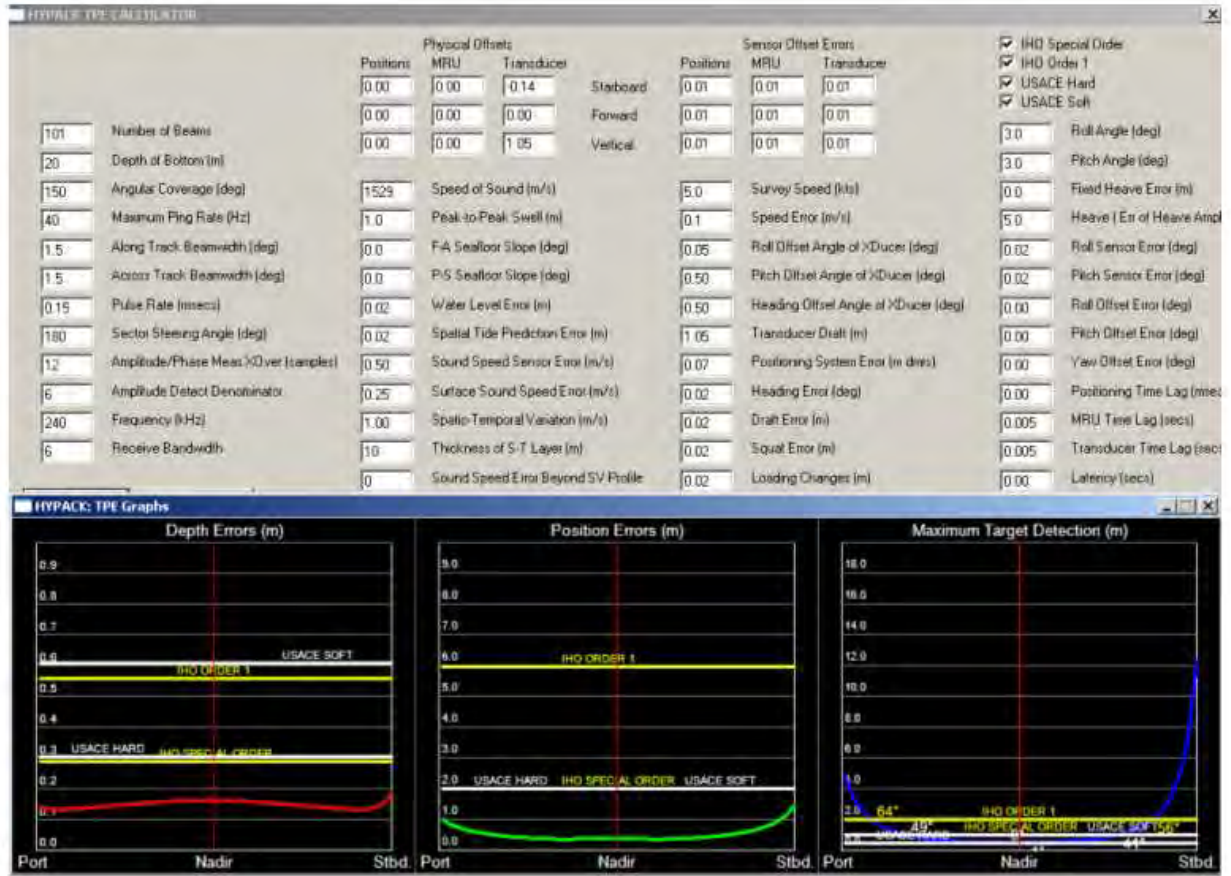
HYPACK TPE CALCULATOR

Physical Offsets
Positions MRU Transducer
0.00 0.00 0.14 Starboard
0.00 0.00 0.00 Forward
0.00 0.00 1.05 Vertical

Sensor Offset Errors
Positions MRU Transducer
0.01 0.01 0.01
0.01 0.01 0.01
0.01 0.01 0.01

IHO Special Order
IHO Order 1
USACE Hard
USACE Soft

| | | | | | | | |
|---|---|---|---|---|---|---|---|
| 101 | Number of Beams | | | | | 3.0 | Roll Angle (deg) |
| 20 | Depth of Bottom (m) | | | | | 3.0 | Pitch Angle (deg) |
| 150 | Angular Coverage (deg) | 1529 | Speed of Sound (m/s) | 5.0 | Survey Speed (kts) | 0.0 | Fixed Heave Error (m) |
| 40 | Maximum Ping Rate (Hz) | 1.0 | Peak-to-Peak Swell (m) | 0.1 | Speed Error (m/s) | 5.0 | Heave ( Err of Heave Ampl |
| 1.5 | Along Track Beamwidth (deg) | 0.0 | F-A Seafloor Slope (deg) | 0.05 | Roll Offset Angle of XDucer (deg) | 0.02 | Roll Sensor Error (deg) |
| 1.5 | Across Track Beamwidth (deg) | 0.0 | P-S Seafloor Slope (deg) | 0.50 | Pitch Offset Angle of XDucer (deg) | 0.02 | Pitch Sensor Error (deg) |
| 0.15 | Pulse Rate (msecs) | 0.02 | Water Level Error (m) | 0.50 | Heading Offset Angle of XDucer (deg) | 0.00 | Roll Offset Error (deg) |
| 180 | Sector Steering Angle (deg) | 0.02 | Spatial Tide Prediction Error (m) | 1.05 | Transducer Draft (m) | 0.00 | Pitch Offset Error (deg) |
| 12 | Amplitude/Phase Meas XOver (samples) | 0.50 | Sound Speed Sensor Error (m/s) | 0.07 | Positioning System Error (m drms) | 0.00 | Yaw Offset Error (deg) |
| 6 | Amplitude Detect Denominator | 0.25 | Surface Sound Speed Error (m/s) | 0.02 | Heading Error (deg) | 0.00 | Positioning Time Lag (msec |
| 240 | Frequency (kHz) | 1.00 | Spatio-Temporal Variation (m/s) | 0.02 | Draft Error (m) | 0.005 | MRU Time Lag (secs) |
| 6 | Receive Bandwidth | 10 | Thickness of S-T Layer (m) | 0.02 | Squat Error (m) | 0.005 | Transducer Time Lag (secs |
| | | 0 | Sound Speed Error Beyond SV Profile | 0.02 | Loading Changes (m) | 0.00 | Latency (secs) |

HYPACK: TPE Graphs

Depth Errors (m)
0.9 0.8 0.7 0.6 0.5 0.4 0.3 0.2 0.1 0.0
USACE SOFT
IHO ORDER 1
USACE HARD
IHO SPECIAL ORDER
Port Nadir Stbd.

Position Errors (m)
9.0 8.0 7.0 6.0 5.0 4.0 3.0 2.0 1.0 0.0
IHO ORDER 1
USACE HARD IHO SPECIAL ORDER USACE SOFT
Port Nadir Stbd.

Maximum Target Detection (m)
18.0 16.0 14.0 12.0 10.0 8.0 6.0 4.0 2.0
64°
45°
IHO ORDER 1
IHO SPECIAL ORDER USACE SOFT 56°
USACE HARD
41°
Port Nadir Stbd.